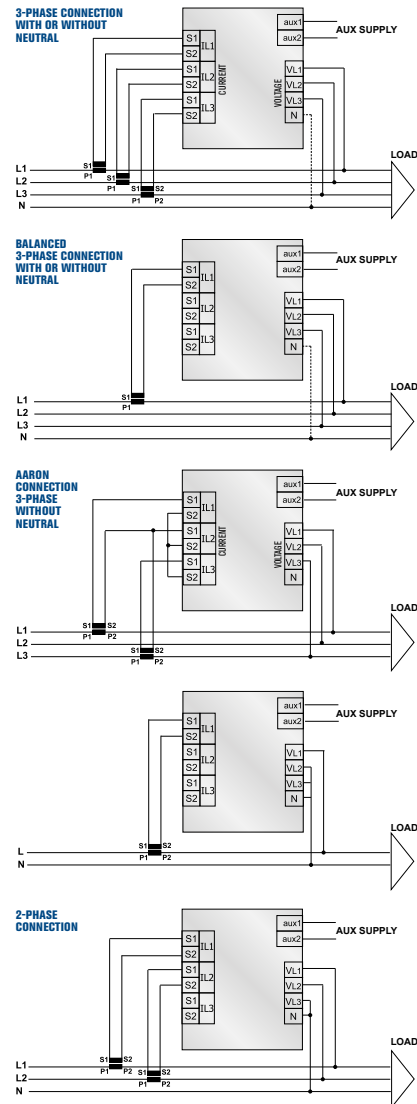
3-PHASE CONNECTION WITH OR WITHOUT NEUTRAL

S1
S2
IL1
S1
S2
IL2
S1
S2
IL3
CURRENT
aux1
aux2
AUX SUPPLY
VOLTAGE
VL1
VL2
VL3
N
LOAD
L1
L2
L3
N
S1
P1
S1
P1
S1
S2
P1
P2

BALANCED 3-PHASE CONNECTION WITH OR WITHOUT NEUTRAL

S1
S2
IL1
S1
S2
IL2
S1
S2
IL3
aux1
aux2
AUX SUPPLY
VL1
VL2
VL3
N
LOAD
L1
L2
L3
N
S1
P1

AARON CONNECTION 3-PHASE WITHOUT NEUTRAL

S1
S2
IL1
S1
S2
IL2
S1
S2
IL3
CURRENT
aux1
aux2
AUX SUPPLY
VOLTAGE
VL1
VL2
VL3
N
LOAD
L1
L2
L3
S1
S2
P1
P2
S1
S2
P1
P2

S1
S2
IL1
S1
S2
IL2
S1
S2
IL3
aux1
aux2
AUX SUPPLY
VL1
VL2
VL3
N
LOAD
L
N
S1
S2
P1
P2

2-PHASE CONNECTION

S1
S2
IL1
S1
S2
IL2
S1
S2
IL3
aux1
aux2
AUX SUPPLY
VL1
VL2
VL3
N
LOAD
L1
L2
N
S1
S2
P1
P2
S1
S2
P1
P2